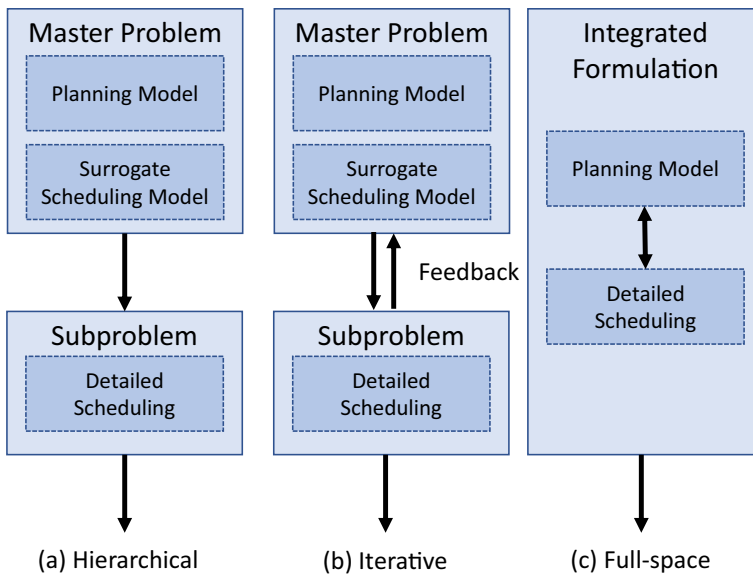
Master Problem

Planning Model

Surrogate Scheduling Model

Subproblem

Detailed Scheduling

(a) Hierarchical

Master Problem

Planning Model

Surrogate Scheduling Model

Feedback

Subproblem

Detailed Scheduling

(b) Iterative

Integrated Formulation

Planning Model

Detailed Scheduling

(c) Full-space